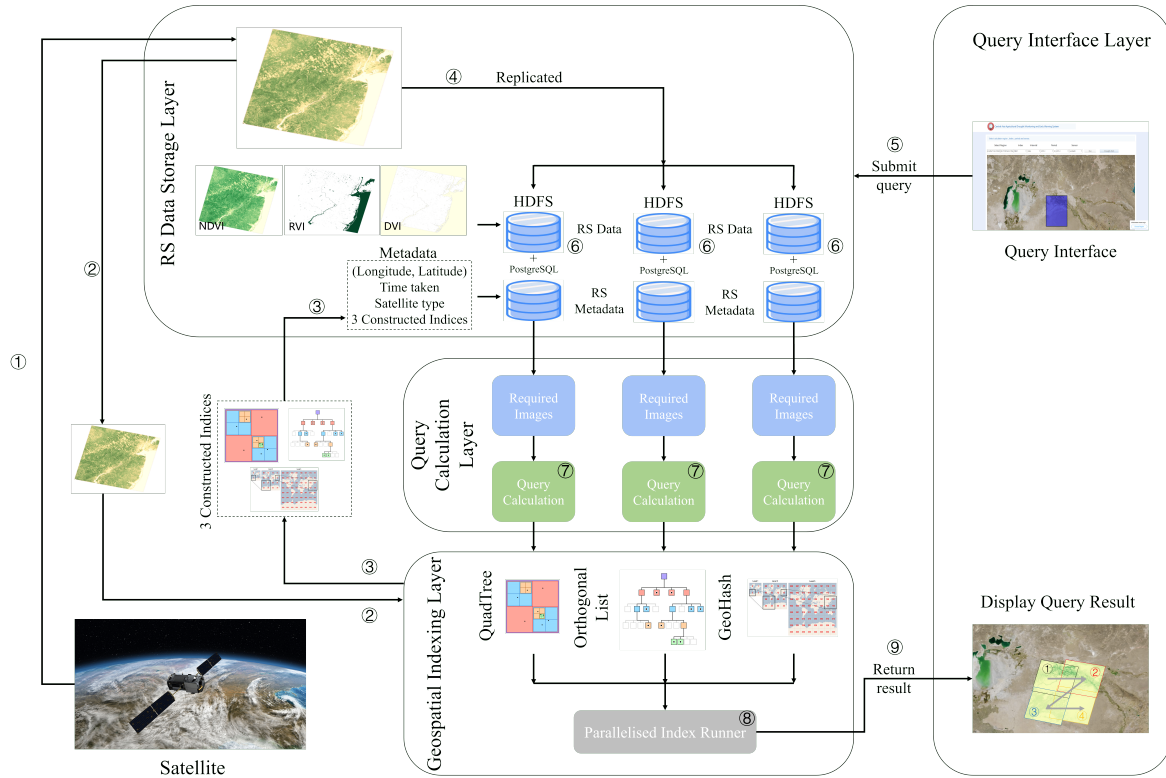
Query Interface Layer

RS Data Storage Layer

④ Replicated

⑤ Submit query

NDVI RVI DVI

HDFS + PostgreSQL RS Data ⑥
HDFS + PostgreSQL RS Data ⑥
HDFS + PostgreSQL ⑥

Query Interface

Metadata
(Longitude, Latitude)
Time taken
Satellite type
3 Constructed Indices

③ RS Metadata RS Metadata

②

①

3 Constructed Indices

Query Calculation Layer

Required Images
Required Images
Required Images

Query Calculation ⑦
Query Calculation ⑦
Query Calculation ⑦

③

②

Geospatial Indexing Layer

QuadTree Orthogonal List GeoHash

Display Query Result

⑨ Return result

Parallelised Index Runner ⑧

Satellite